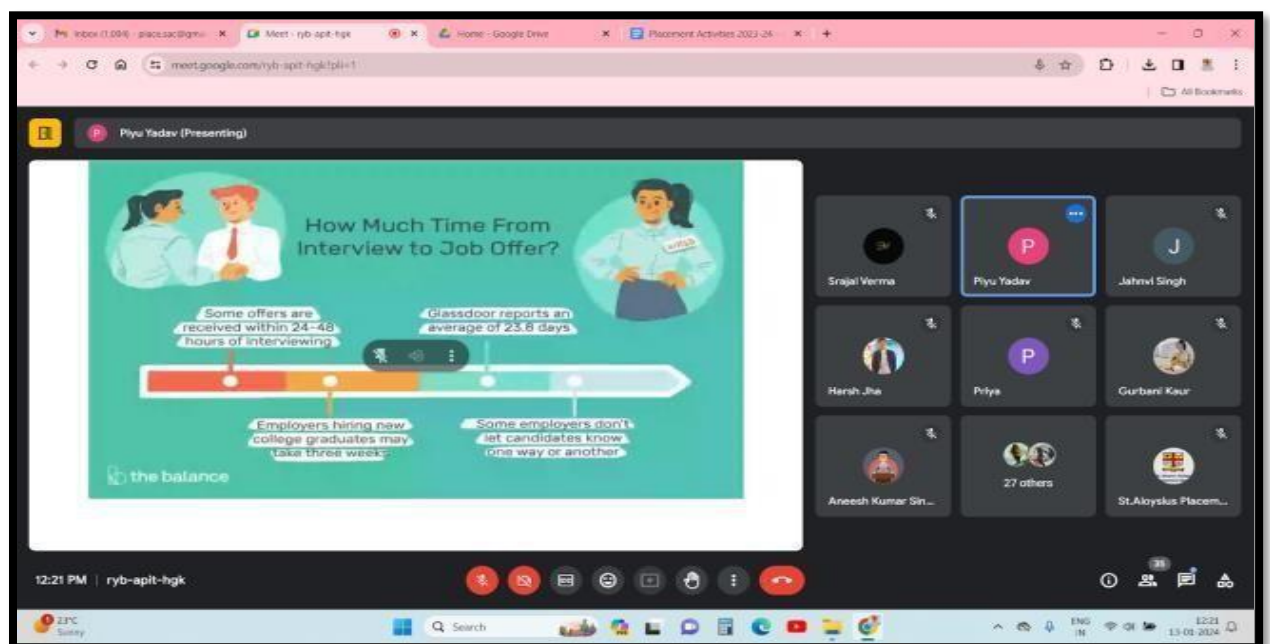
Inbox (1,094) - placesac@gm... × Meet - ryb-apit-hgk × Home - Google Drive × Placement Activities 2023-24 × +

meet.google.com/ryb-apit-hgk?pli=1

All Bookmarks

Piyu Yadav (Presenting)

How Much Time From Interview to Job Offer?

Some offers are received within 24-48 hours of interviewing

Glassdoor reports an average of 23.8 days

Employers hiring new college graduates may take three weeks

Some employers don't let candidates know one way or another

the balance

Srajal Verma

Piyu Yadav

Jahnvi Singh

Harsh Jha

Priya

Gurbani Kaur

Aneesh Kumar Sin...

27 others

St.Aloysius Placem...

12:21 PM | ryb-apit-hgk

35

23°C Sunny

Search

ENG IN

12:21 13-01-2024